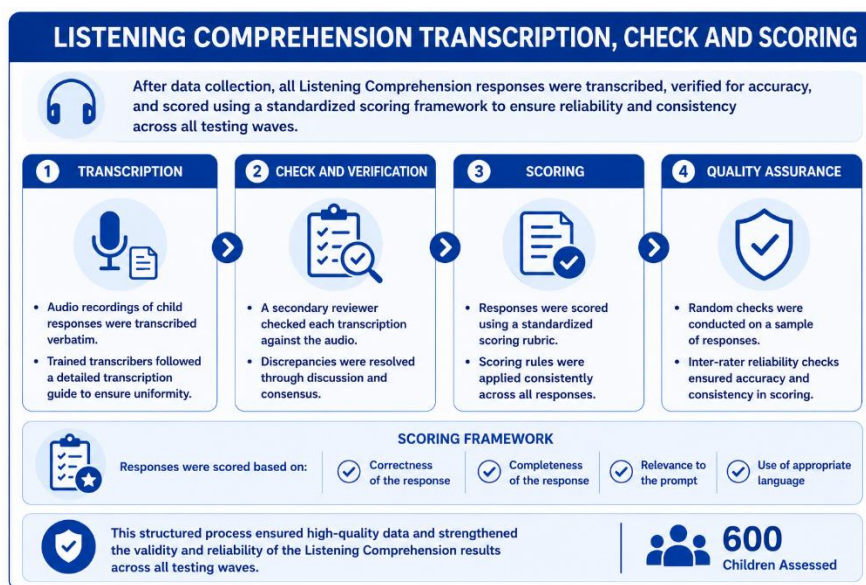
LISTENING COMPREHENSION TRANSCRIPTION, CHECK AND SCORING

After data collection, all Listening Comprehension responses were transcribed, verified for accuracy, and scored using a standardized scoring framework to ensure reliability and consistency across all testing waves.

1 TRANSCRIPTION

- Audio recordings of child responses were transcribed verbatim.
- Trained transcribers followed a detailed transcription guide to ensure uniformity.

2 CHECK AND VERIFICATION

- A secondary reviewer checked each transcription against the audio.
- Discrepancies were resolved through discussion and consensus.

3 SCORING

- Responses were scored using a standardized scoring rubric.
- Scoring rules were applied consistently across all responses.

4 QUALITY ASSURANCE

- Random checks were conducted on a sample of responses.
- Inter-rater reliability checks ensured accuracy and consistency in scoring.

SCORING FRAMEWORK

Responses were scored based on:

Correctness of the response

Completeness of the response

Relevance to the prompt

Use of appropriate language

This structured process ensured high-quality data and strengthened the validity and reliability of the Listening Comprehension results across all testing waves.

600
Children Assessed